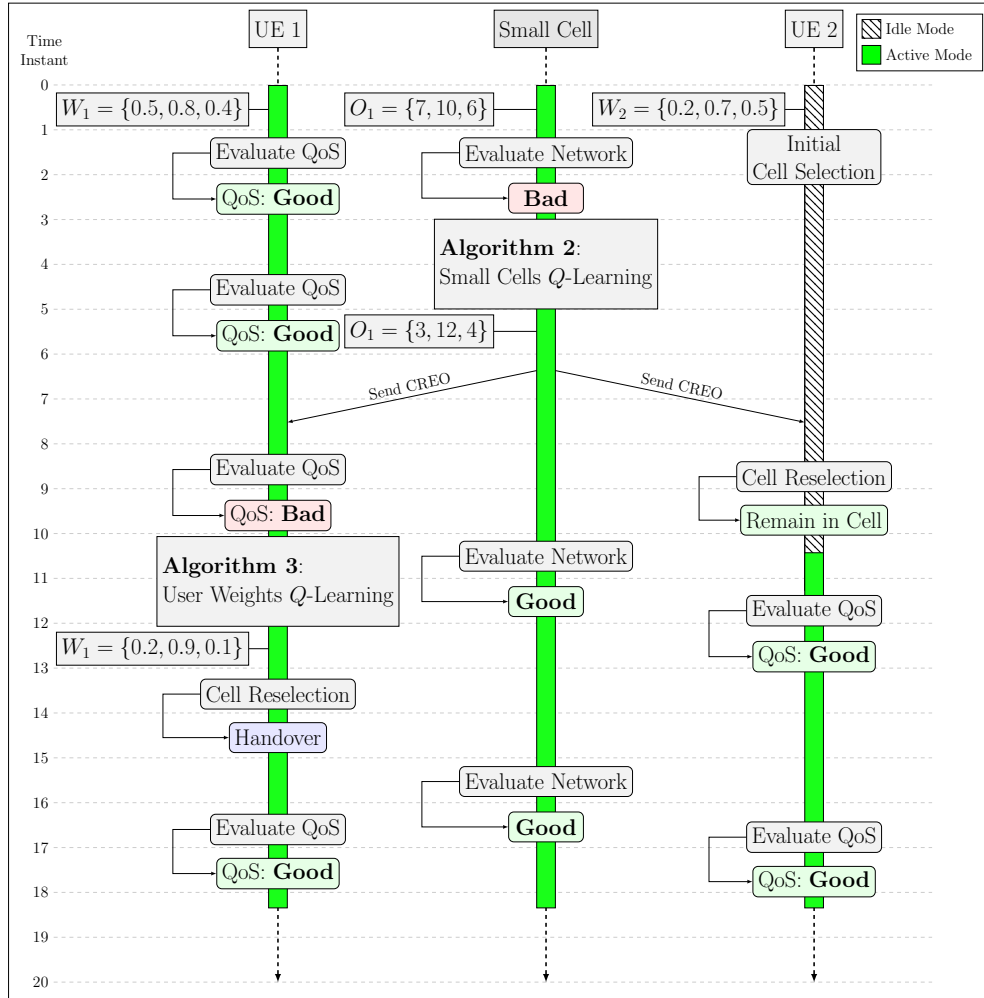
UE 1

Small Cell

UE 2

Idle Mode

Active Mode

Time Instant

0

1

2

3

4

5

6

7

8

9

10

11

12

13

14

15

16

17

18

19

20

$W_1 = \{0.5, 0.8, 0.4\}$

$O_1 = \{7, 10, 6\}$

$W_2 = \{0.2, 0.7, 0.5\}$

Evaluate QoS

QoS: **Good**

Evaluate Network

**Bad**

Initial Cell Selection

**Algorithm 2**: Small Cells $Q$-Learning

Evaluate QoS

QoS: **Good**

$O_1 = \{3, 12, 4\}$

Send CREO

Send CREO

Evaluate QoS

QoS: **Bad**

Cell Reselection

Remain in Cell

**Algorithm 3**: User Weights $Q$-Learning

Evaluate Network

**Good**

Evaluate QoS

QoS: **Good**

$W_1 = \{0.2, 0.9, 0.1\}$

Cell Reselection

Handover

Evaluate Network

**Good**

Evaluate QoS

QoS: **Good**

Evaluate QoS

QoS: **Good**